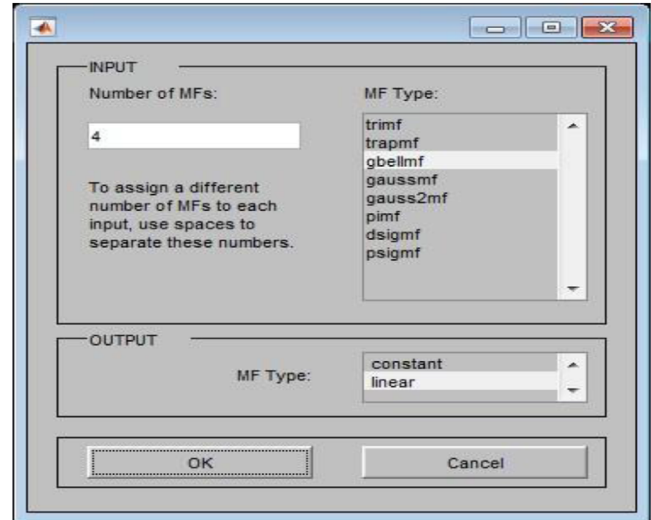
INPUT

Number of MFs:

MF Type:

4

trimf
trapmf
gbellmf
gaussmf
gauss2mf
pimf
dsigmf
psigmf

To assign a different number of MFs to each input, use spaces to separate these numbers.

OUTPUT

MF Type:

constant
linear

OK

Cancel